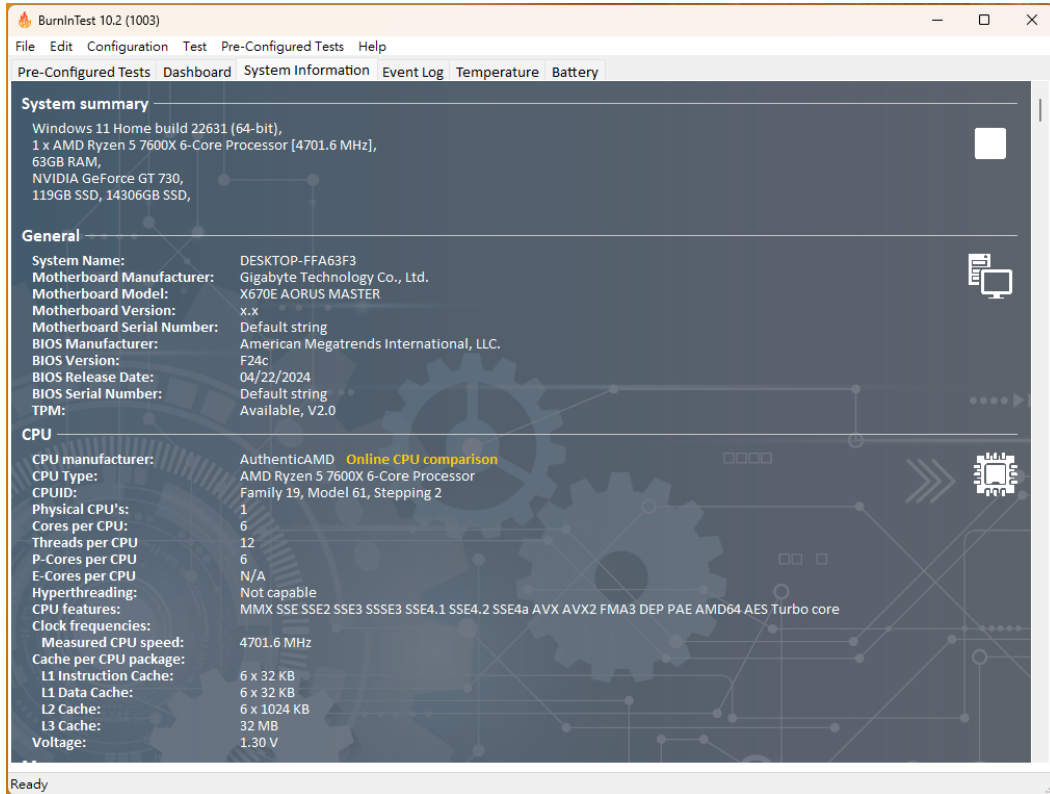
BurnInTest 10.2 (1003)

File Edit Configuration Test Pre-Configured Tests Help

Pre-Configured Tests Dashboard System Information Event Log Temperature Battery

System summary

Windows 11 Home build 22631 (64-bit),
1 x AMD Ryzen 5 7600X 6-Core Processor [4701.6 MHz],
63GB RAM,
NVIDIA GeForce GT 730,
119GB SSD, 14306GB SSD,

General

| | |
|---|---|
| System Name: | DESKTOP-FFA63F3 |
| Motherboard Manufacturer: | Gigabyte Technology Co., Ltd. |
| Motherboard Model: | X670E AORUS MASTER |
| Motherboard Version: | x.x |
| Motherboard Serial Number: | Default string |
| BIOS Manufacturer: | American Megatrends International, LLC. |
| BIOS Version: | F24c |
| BIOS Release Date: | 04/22/2024 |
| BIOS Serial Number: | Default string |
| TPM: | Available, V2.0 |

CPU

| | |
|---|---|
| CPU manufacturer: | AuthenticAMD Online CPU comparison |
| CPU Type: | AMD Ryzen 5 7600X 6-Core Processor |
| CPUID: | Family 19, Model 61, Stepping 2 |
| Physical CPU's: | 1 |
| Cores per CPU: | 6 |
| Threads per CPU | 12 |
| P-Cores per CPU | 6 |
| E-Cores per CPU | N/A |
| Hyperthreading: | Not capable |
| CPU features: | MMX SSE SSE2 SSE3 SSSE3 SSE4.1 SSE4.2 SSE4a AVX AVX2 FMA3 DEP PAE AMD64 AES Turbo core |
| Clock frequencies: | |
| Measured CPU speed: | 4701.6 MHz |
| Cache per CPU package: | |
| L1 Instruction Cache: | 6 x 32 KB |
| L1 Data Cache: | 6 x 32 KB |
| L2 Cache: | 6 x 1024 KB |
| L3 Cache: | 32 MB |
| Voltage: | 1.30 V |

Ready